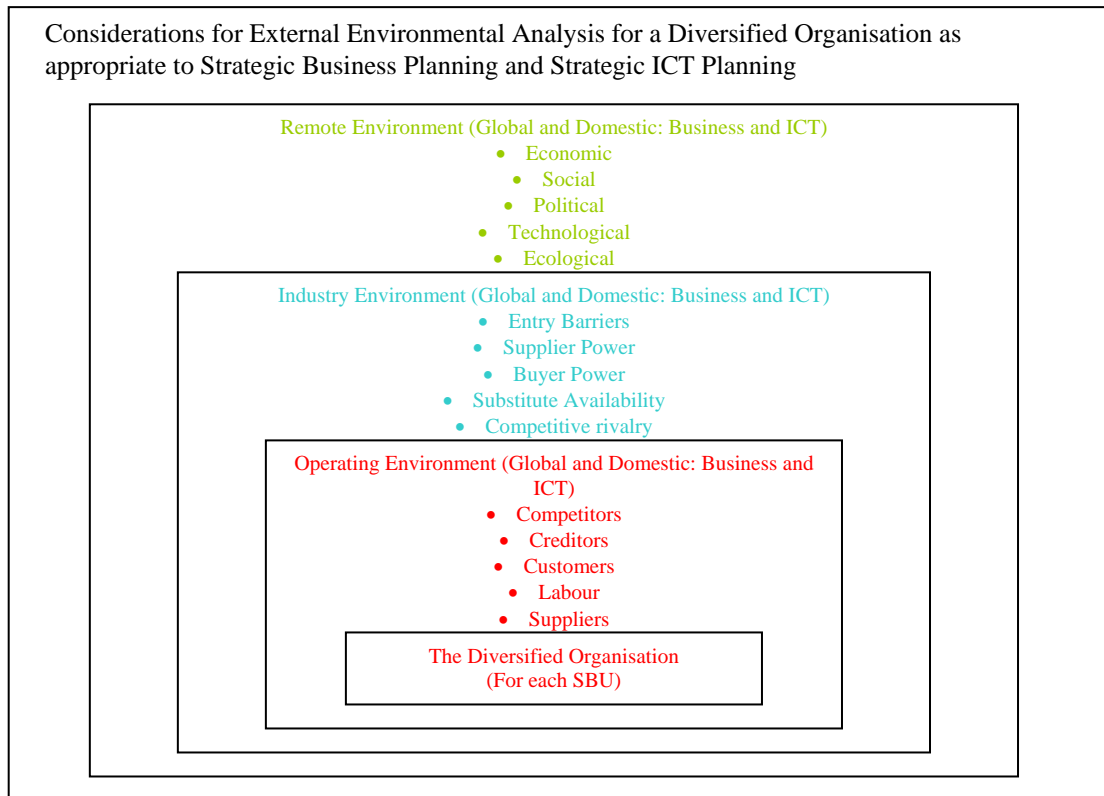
Considerations for External Environmental Analysis for a Diversified Organisation as appropriate to Strategic Business Planning and Strategic ICT Planning

Remote Environment (Global and Domestic: Business and ICT)
- Economic
- Social
- Political
- Technological
- Ecological

Industry Environment (Global and Domestic: Business and ICT)
- Entry Barriers
- Supplier Power
- Buyer Power
- Substitute Availability
- Competitive rivalry

Operating Environment (Global and Domestic: Business and ICT)
- Competitors
- Creditors
- Customers
- Labour
- Suppliers

The Diversified Organisation
(For each SBU)